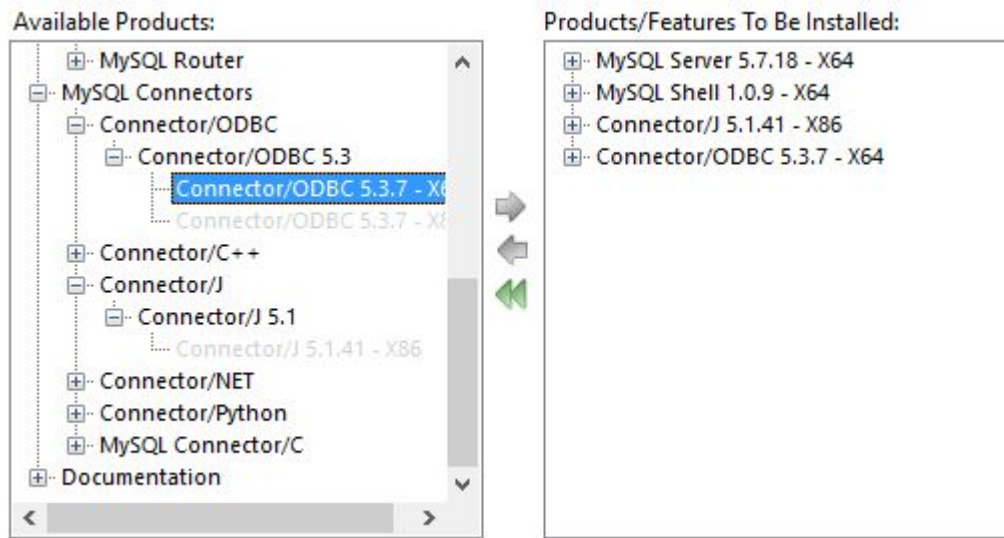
Available Products:

MySQL Router
MySQL Connectors
Connector/ODBC
Connector/ODBC 5.3
Connector/ODBC 5.3.7 - X6
Connector/ODBC 5.3.7 - X
Connector/C++
Connector/J
Connector/J 5.1
Connector/J 5.1.41 - X86
Connector/NET
Connector/Python
MySQL Connector/C
Documentation

Products/Features To Be Installed:

MySQL Server 5.7.18 - X64
MySQL Shell 1.0.9 - X64
Connector/J 5.1.41 - X86
Connector/ODBC 5.3.7 - X64